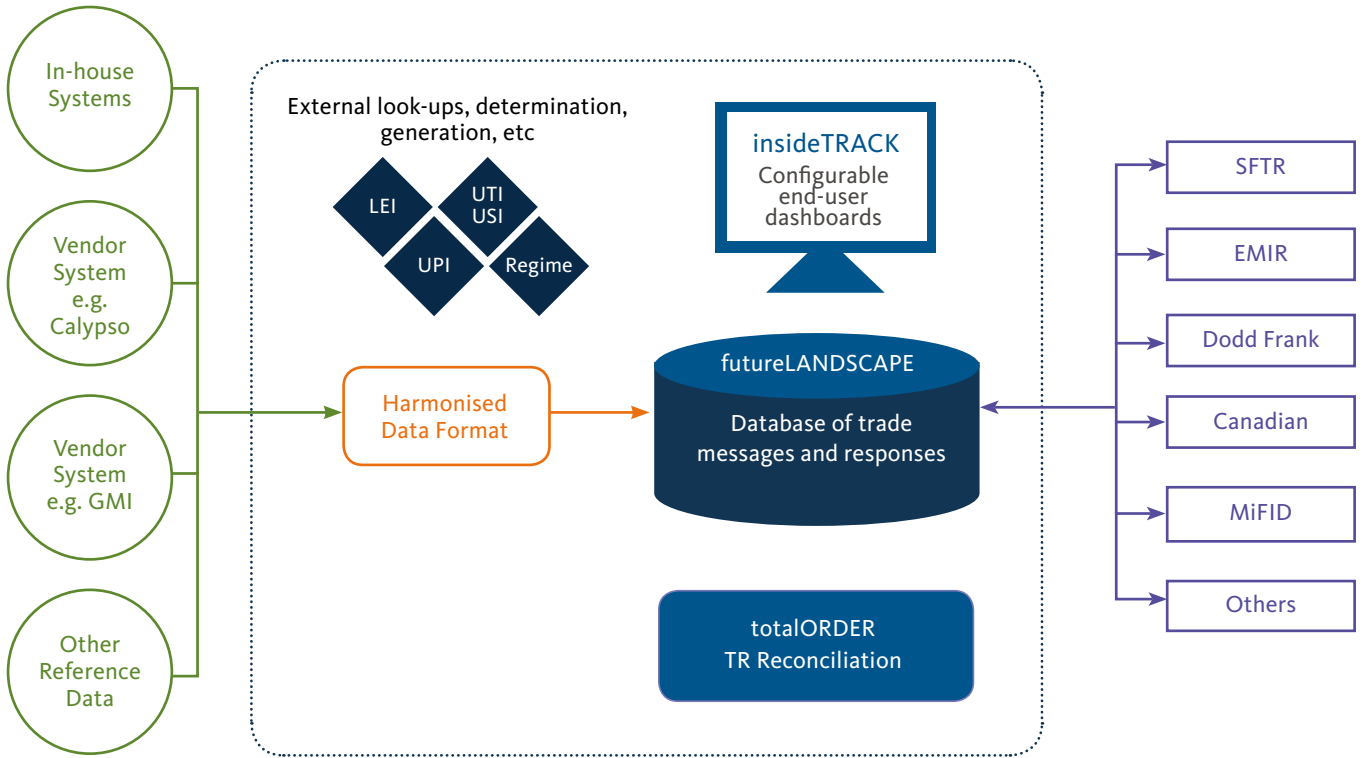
In-house Systems

Vendor System e.g. Calypso

Vendor System e.g. GMI

Other Reference Data

External look-ups, determination, generation, etc

LEI

UTI USI

UPI

Regime

insideTRACK

Configurable end-user dashboards

Harmonised Data Format

futureLANDSCAPE

Database of trade messages and responses

totalORDER TR Reconciliation

SFTR

EMIR

Dodd Frank

Canadian

MiFID

Others